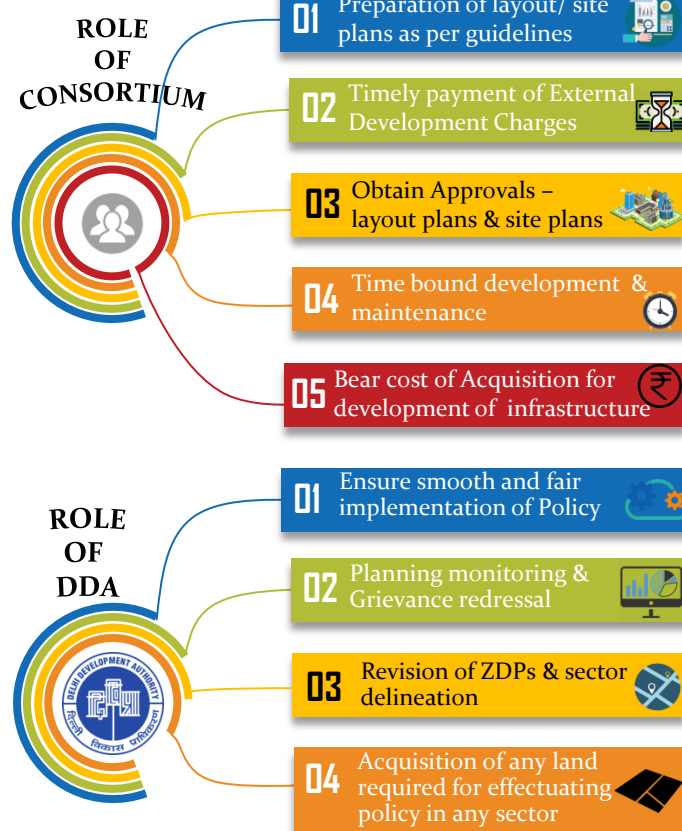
ROLE OF CONSORTIUM

01 Preparation of layout/ site plans as per guidelines

02 Timely payment of External Development Charges

03 Obtain Approvals – layout plans & site plans

04 Time bound development & maintenance

05 Bear cost of Acquisition for development of infrastructure

ROLE OF DDA

DELHI DEVELOPMENT AUTHORITY
दिल्ली विकास प्राधिकरण

01 Ensure smooth and fair implementation of Policy

02 Planning monitoring & Grievance redressal

03 Revision of ZDPs & sector delineation

04 Acquisition of any land required for effectuating policy in any sector